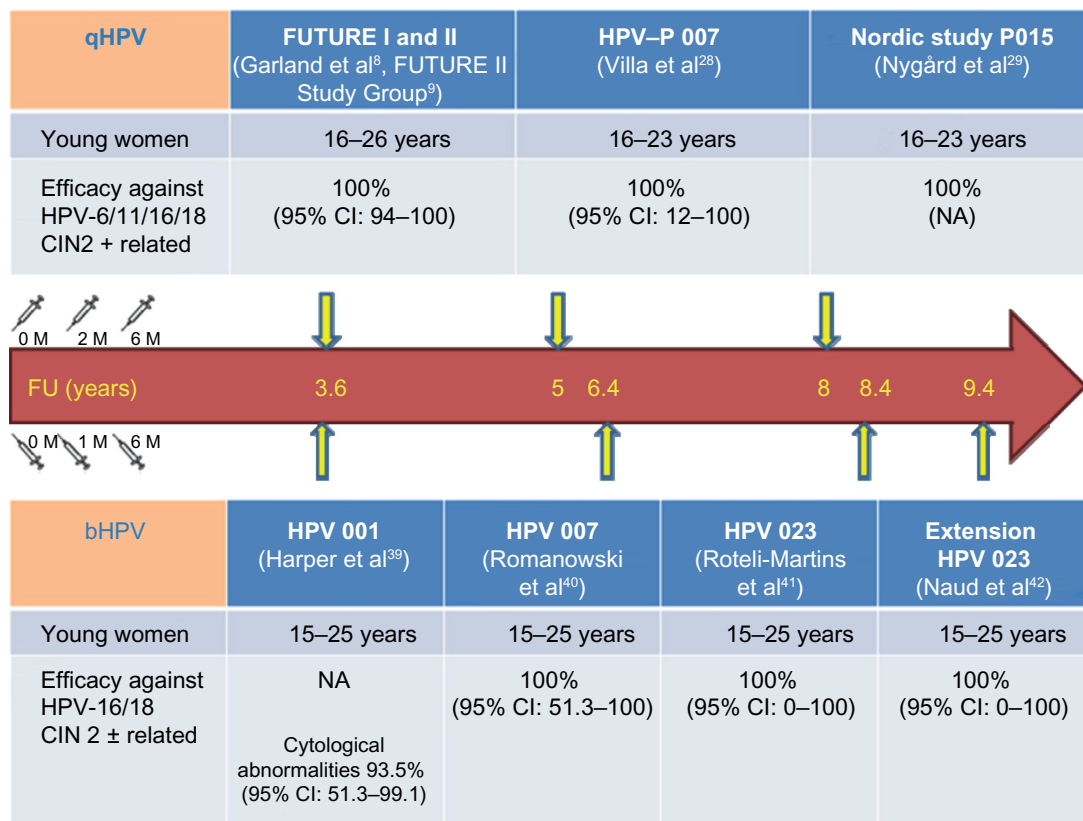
| qHPV | FUTURE I and II (Garland et al$^{8}$, FUTURE II Study Group$^{9}$) | HPV–P 007 (Villa et al$^{28}$) | Nordic study P015 (Nygård et al$^{29}$) |
|---|---|---|---|
| Young women | 16–26 years | 16–23 years | 16–23 years |
| Efficacy against HPV-6/11/16/18 CIN2 + related | 100% (95% CI: 94–100) | 100% (95% CI: 12–100) | 100% (NA) |

0 M 2 M 6 M

FU (years) 3.6 5 6.4 8 8.4 9.4

0 M 1 M 6 M

| bHPV | HPV 001 (Harper et al$^{39}$) | HPV 007 (Romanowski et al$^{40}$) | HPV 023 (Roteli-Martins et al$^{41}$) | Extension HPV 023 (Naud et al$^{42}$) |
|---|---|---|---|---|
| Young women | 15–25 years | 15–25 years | 15–25 years | 15–25 years |
| Efficacy against HPV-16/18 CIN 2 ± related | NA<br>Cytological abnormalities 93.5% (95% CI: 51.3–99.1) | 100% (95% CI: 51.3–100) | 100% (95% CI: 0–100) | 100% (95% CI: 0–100) |